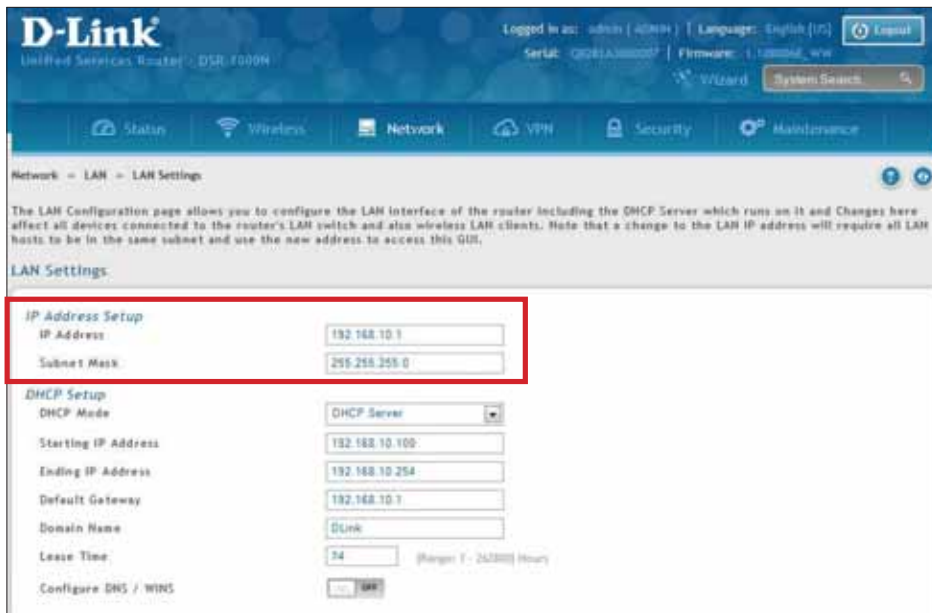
D-Link
Unified Services Router - DSR-1000N

Logged in as: admin ( ADMIN ) | Language: English [US] | Logout
Serial: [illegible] | Firmware: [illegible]
Wizard | System Search...

Status | Wireless | Network | VPN | Security | Maintenance

Network » LAN » LAN Settings

The LAN Configuration page allows you to configure the LAN interface of the router including the DHCP Server which runs on it and Changes here affect all devices connected to the router's LAN switch and also wireless LAN clients. Note that a change to the LAN IP address will require all LAN hosts to be in the same subnet and use the new address to access this GUI.

LAN Settings

IP Address Setup
IP Address 192.168.10.1
Subnet Mask 255.255.255.0

DHCP Setup
DHCP Mode DHCP Server
Starting IP Address 192.168.10.100
Ending IP Address 192.168.10.254
Default Gateway 192.168.10.1
Domain Name DLink
Lease Time 24 (Range: 1 - 262800) Hours
Configure DNS / WINS OFF